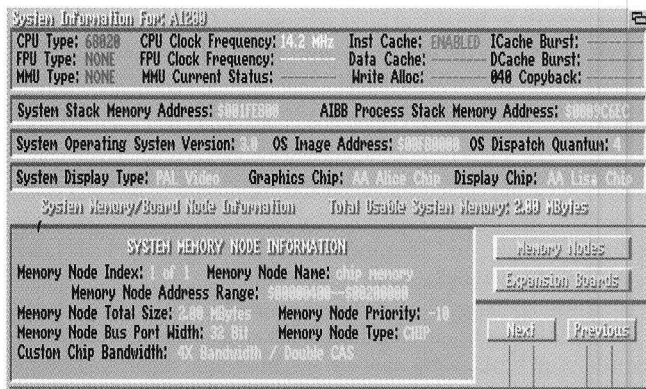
System Information For: AIBB

CPU Type: 68020 CPU Clock Frequency: 14.2 MHz Inst Cache: ENABLED ICache Burst: -------
FPU Type: NONE FPU Clock Frequency: ------- Data Cache: ------- DCache Burst: -------
MMU Type: NONE MMU Current Status: ------- Write Alloc: ------- 040 Copyback: -------

System Stack Memory Address: $001FE800 AIBB Process Stack Memory Address: $0005C6EC

System Operating System Version: 3.0 OS Image Address: $00F80000 OS Dispatch Quantum: 4

System Display Type: PAL Video Graphics Chip: AA Alice Chip Display Chip: AA Lisa Chip

System Memory/Board Node Information Total Usable System Memory: 2.00 MBytes

SYSTEM MEMORY NODE INFORMATION

Memory Node Index: 1 of 1 Memory Node Name: chip memory
Memory Node Address Range: $00000400-$00200000
Memory Node Total Size: 2.00 MBytes Memory Node Priority: -10
Memory Node Bus Port Width: 32 Bit Memory Node Type: CHIP
Custom Chip Bandwidth: 4X Bandwidth / Double CAS

Memory Nodes

Expansion Boards

Next Previous